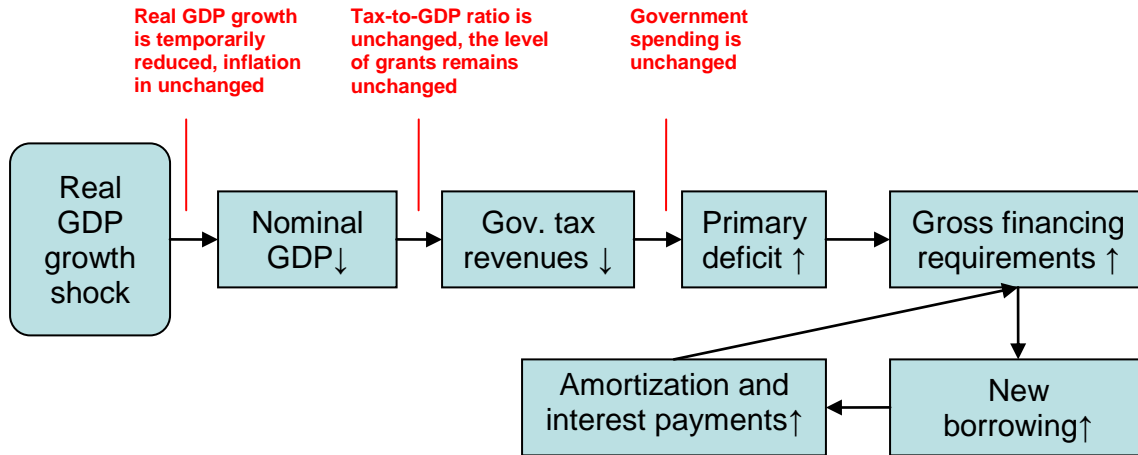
Real GDP growth is temporarily reduced, inflation in unchanged

Tax-to-GDP ratio is unchanged, the level of grants remains unchanged

Government spending is unchanged

Real GDP growth shock

Nominal GDP↓

Gov. tax revenues ↓

Primary deficit ↑

Gross financing requirements ↑

New borrowing↑

Amortization and interest payments↑